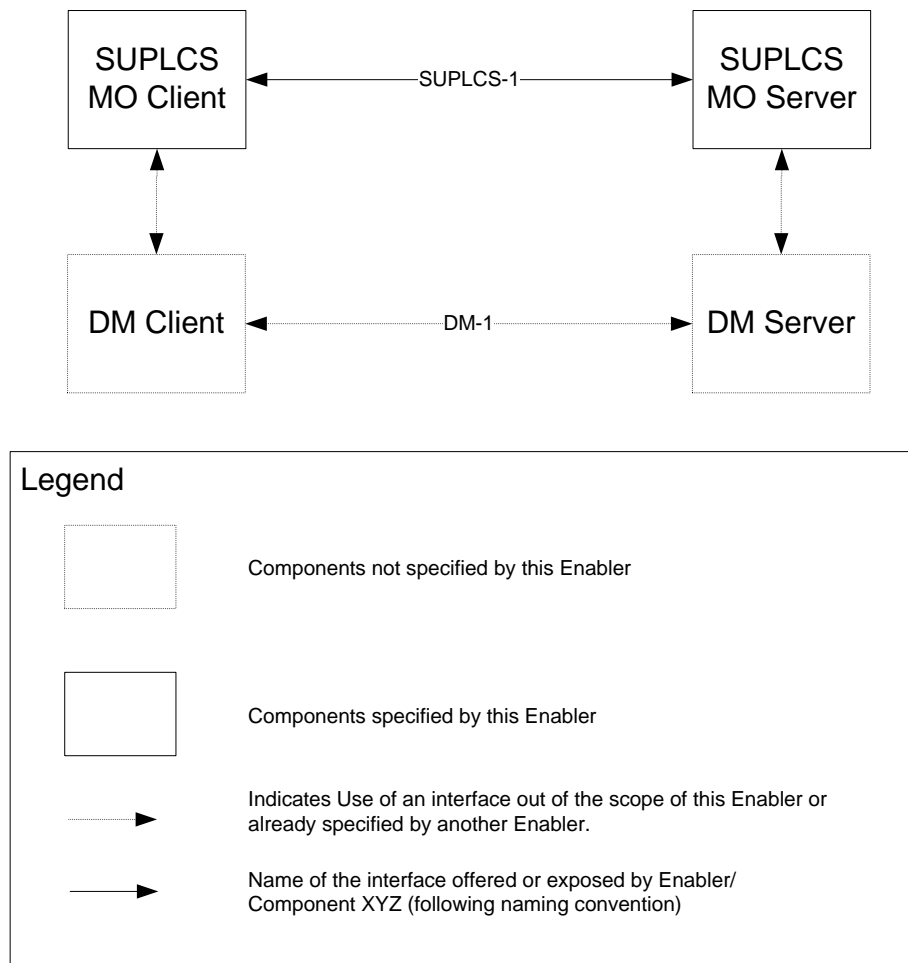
SUPLCS MO Client

SUPLCS-1

SUPLCS MO Server

DM Client

DM-1

DM Server

Legend

Components not specified by this Enabler

Components specified by this Enabler

Indicates Use of an interface out of the scope of this Enabler or already specified by another Enabler.

Name of the interface offered or exposed by Enabler/ Component XYZ (following naming convention)